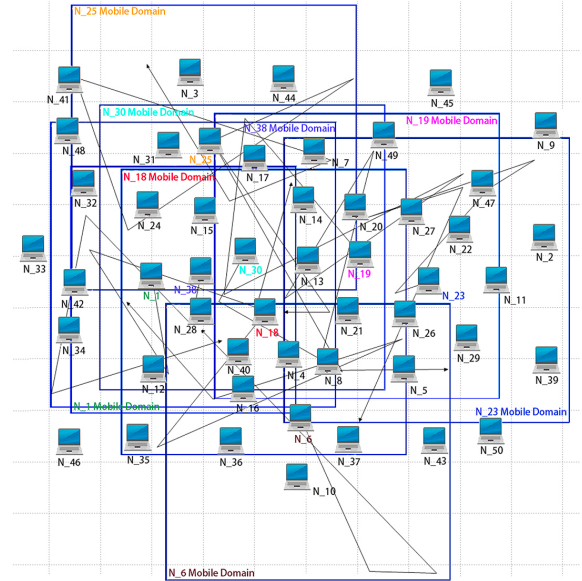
N_25 Mobile Domain
N_41
N_3
N_44
N_45
N_30 Mobile Domain
N_38 Mobile Domain
N_19 Mobile Domain
N_9
N_48
N_31
N_25
N_7
N_49
N_18 Mobile Domain
N_17
N_32
N_47
N_24
N_15
N_14
N_20
N_27
N_22
N_33
N_30
N_13
N_19
N_2
N_42
N_38
N_1
N_23
N_11
N_28
N_18
N_21
N_26
N_34
N_29
N_40
N_4
N_8
N_12
N_5
N_39
N_1 Mobile Domain
N_16
N_23 Mobile Domain
N_6
N_46
N_35
N_36
N_37
N_43
N_50
N_10
N_6 Mobile Domain